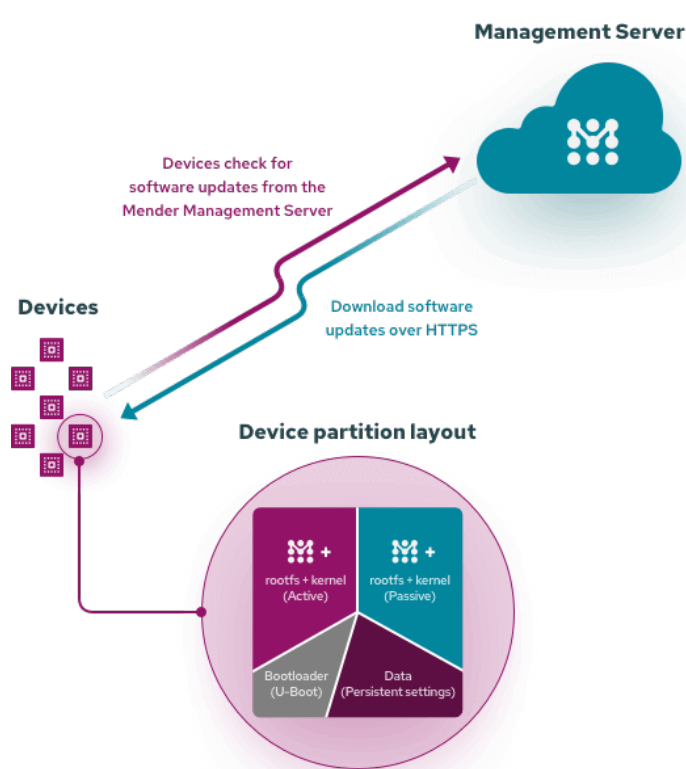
Management Server

Devices check for software updates from the Mender Management Server

Download software updates over HTTPS

Devices

Device partition layout

+
rootfs + kernel
(Active)

+
rootfs + kernel
(Passive)

Bootloader
(U-Boot)

Data
(Persistent settings)